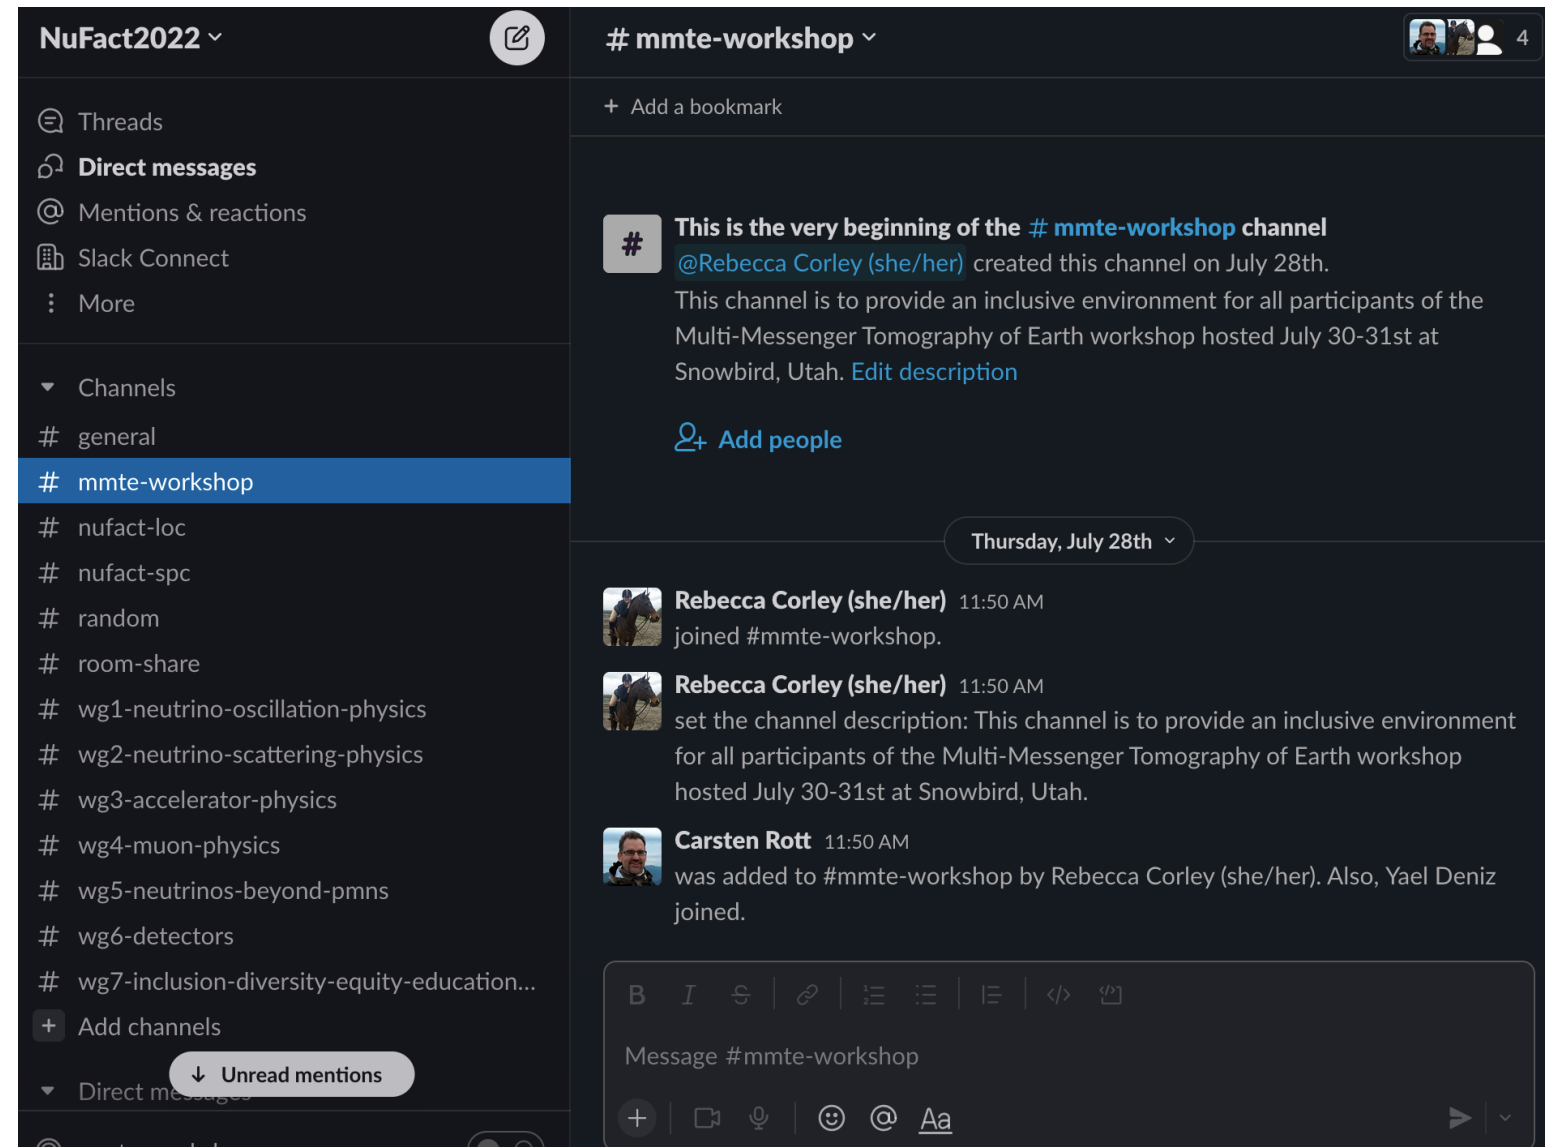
NuFact2022

Threads
Direct messages
Mentions & reactions
Slack Connect
More

Channels
# general
# mmte-workshop
# nufact-loc
# nufact-spc
# random
# room-share
# wg1-neutrino-oscillation-physics
# wg2-neutrino-scattering-physics
# wg3-accelerator-physics
# wg4-muon-physics
# wg5-neutrinos-beyond-pmns
# wg6-detectors
# wg7-inclusion-diversity-equity-education...
+ Add channels
Unread mentions
Direct messages

# mmte-workshop
4
+ Add a bookmark

This is the very beginning of the # mmte-workshop channel
@Rebecca Corley (she/her) created this channel on July 28th. This channel is to provide an inclusive environment for all participants of the Multi-Messenger Tomography of Earth workshop hosted July 30-31st at Snowbird, Utah. Edit description

Add people

Thursday, July 28th

Rebecca Corley (she/her) 11:50 AM
joined #mmte-workshop.

Rebecca Corley (she/her) 11:50 AM
set the channel description: This channel is to provide an inclusive environment for all participants of the Multi-Messenger Tomography of Earth workshop hosted July 30-31st at Snowbird, Utah.

Carsten Rott 11:50 AM
was added to #mmte-workshop by Rebecca Corley (she/her). Also, Yael Deniz joined.

Message #mmte-workshop
Aa